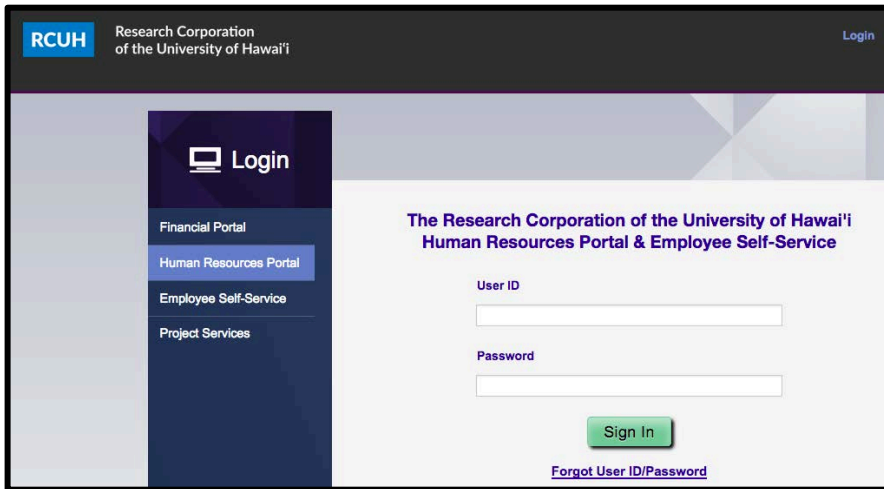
RCUH Research Corporation of the University of Hawaiʻi

Login

Login

Financial Portal

Human Resources Portal

Employee Self-Service

Project Services

The Research Corporation of the University of Hawai'i Human Resources Portal & Employee Self-Service

User ID

Password

Sign In

Forgot User ID/Password